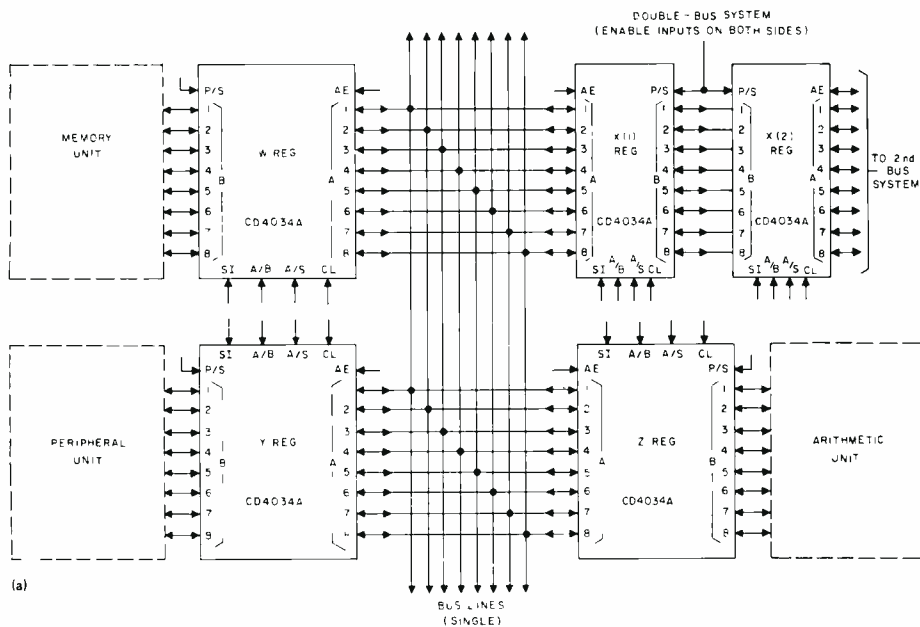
DOUBLE - BUS SYSTEM
(ENABLE INPUTS ON BOTH SIDES)

MEMORY UNIT

P/S
1
2
3
4
5
6
7
8
B
W REG
CD4034A
AE
1
2
3
4
5
6
7
8
A
SI A/B A/S CL

AE
1
2
3
4
5
6
7
8
A
X(1) REG
CD4034A
P/S
1
2
3
4
5
6
7
8
B
SI A/B A/S CL

P/S
1
2
3
4
5
6
7
8
B
X(2) REG
CD4034A
AE
1
2
3
4
5
6
7
8
A
SI A/B A/S CL

TO 2nd BUS SYSTEM

PERIPHERAL UNIT

SI A/B A/S CL
P/S
1
2
3
4
5
6
7
9
B
Y REG
CD4034A
AE
1
2
3
4
5
6
7
8
A

SI A/B A/S CL
AE
1
2
3
4
5
6
7
8
A
Z REG
CD4034A
P/S
1
2
3
4
5
6
7
8
B

ARITHMETIC UNIT

(a)

BUS LINES (SINGLE)